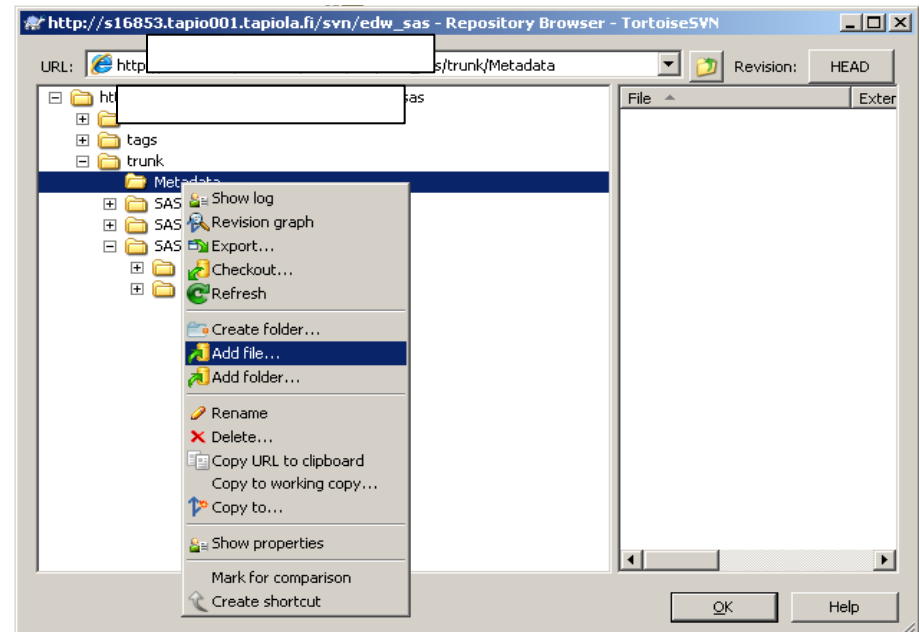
http://s16853.tapio001.tapiola.fi/svn/edw_sas - Repository Browser - TortoiseSVN

URL: http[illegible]s/trunk/Metadata

Revision: HEAD

ht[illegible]sas
tags
trunk
Metadata
SAS
SAS
SAS

File
Exter

Show log
Revision graph
Export...
Checkout...
Refresh
Create folder...
Add file...
Add folder...
Rename
Delete...
Copy URL to clipboard
Copy to working copy...
Copy to...
Show properties
Mark for comparison
Create shortcut

OK
Help